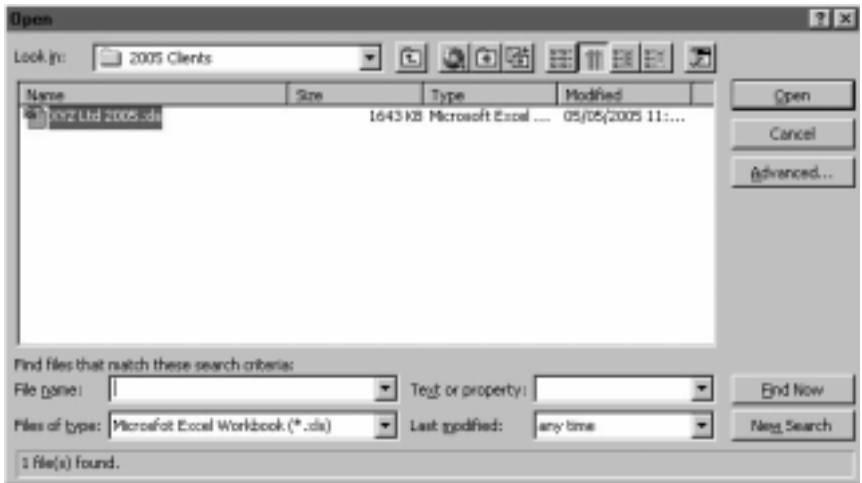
Open

Look in: 2005 Clients

| Name | Size | Type | Modified |
|---|---|---|---|
| XYZ Ltd 2005.xls | 1643 KB | Microsoft Excel ... | 05/05/2005 11:... |

Open

Cancel

Advanced...

Find files that match these search criteria:

File name:

Text or property:

Find Now

Files of type: Microsfoft Excel Workbook (*.xls)

Last modified: any time

New Search

1 file(s) found.